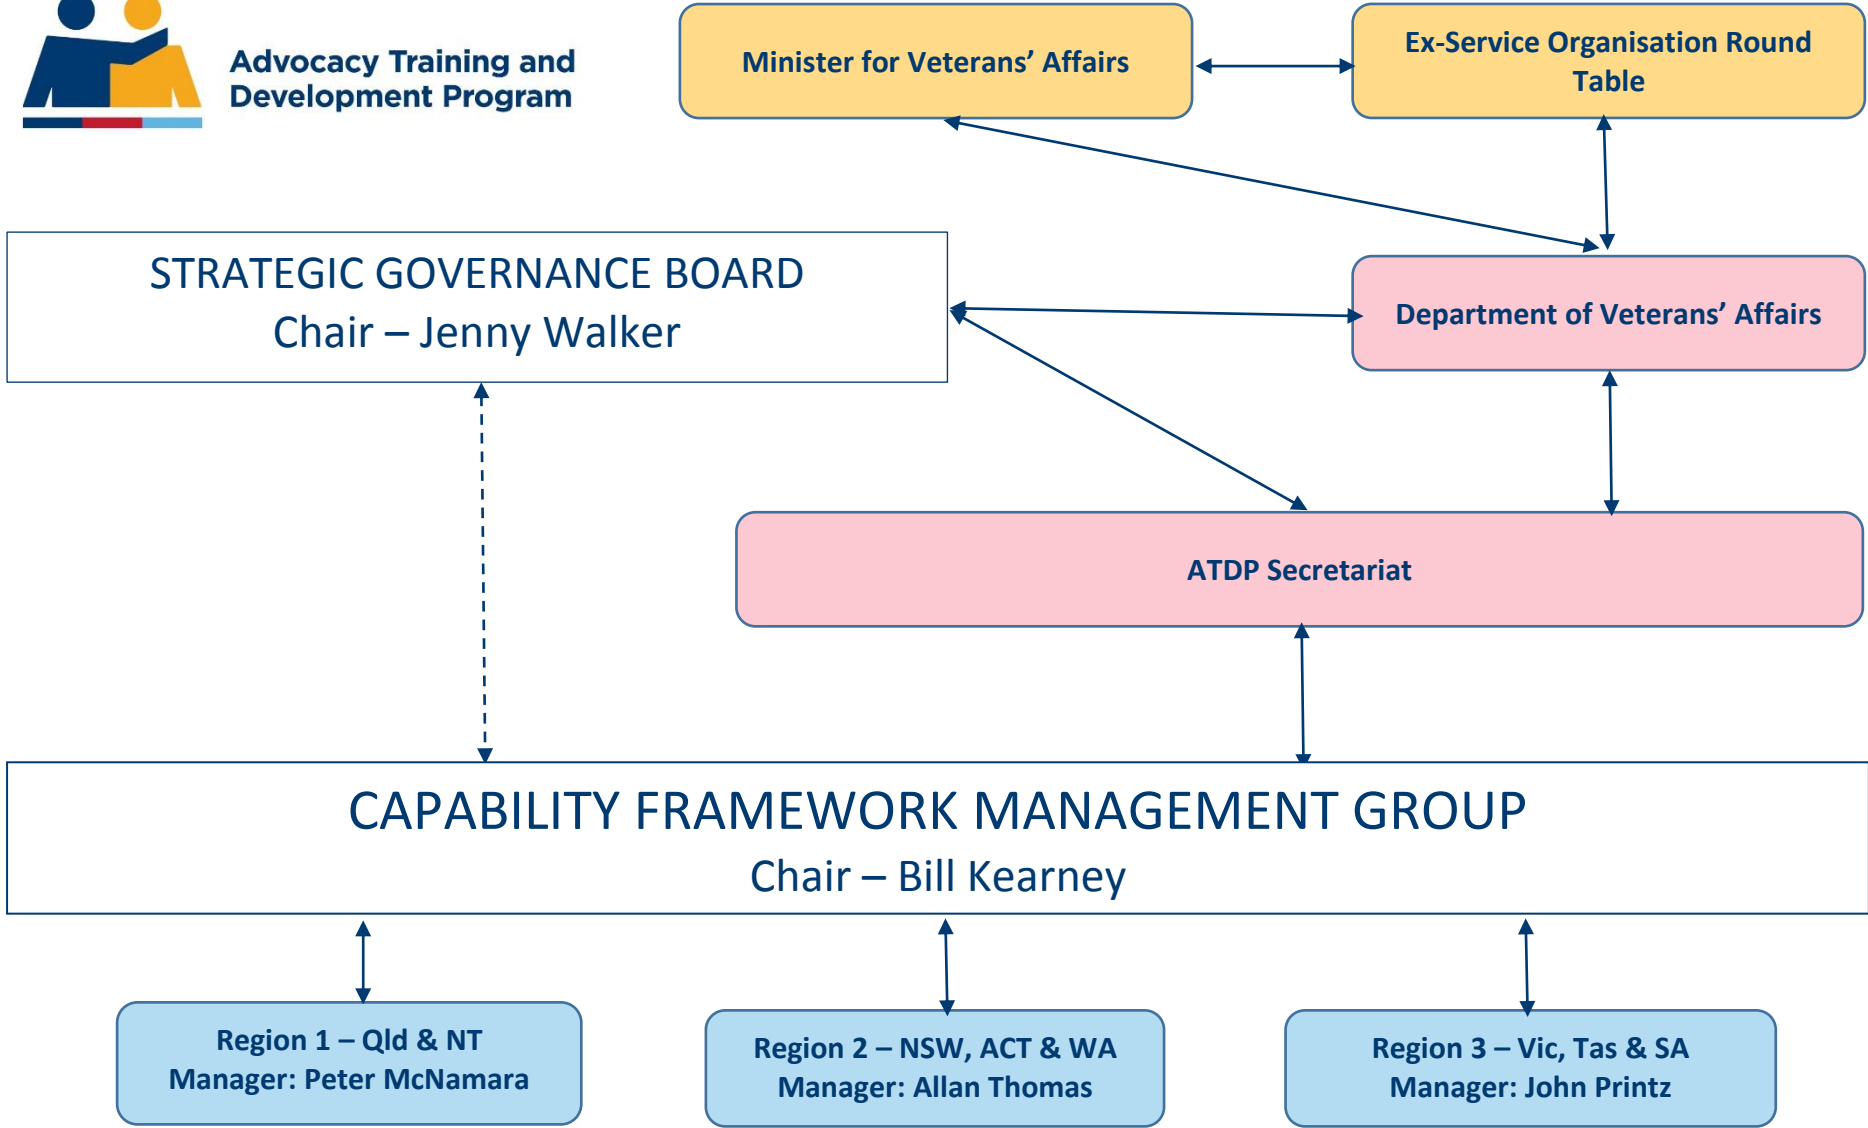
Advocacy Training and Development Program

Minister for Veterans' Affairs

Ex-Service Organisation Round Table

STRATEGIC GOVERNANCE BOARD
Chair – Jenny Walker

Department of Veterans' Affairs

ATDP Secretariat

CAPABILITY FRAMEWORK MANAGEMENT GROUP
Chair – Bill Kearney

Region 1 – Qld & NT
Manager: Peter McNamara

Region 2 – NSW, ACT & WA
Manager: Allan Thomas

Region 3 – Vic, Tas & SA
Manager: John Printz